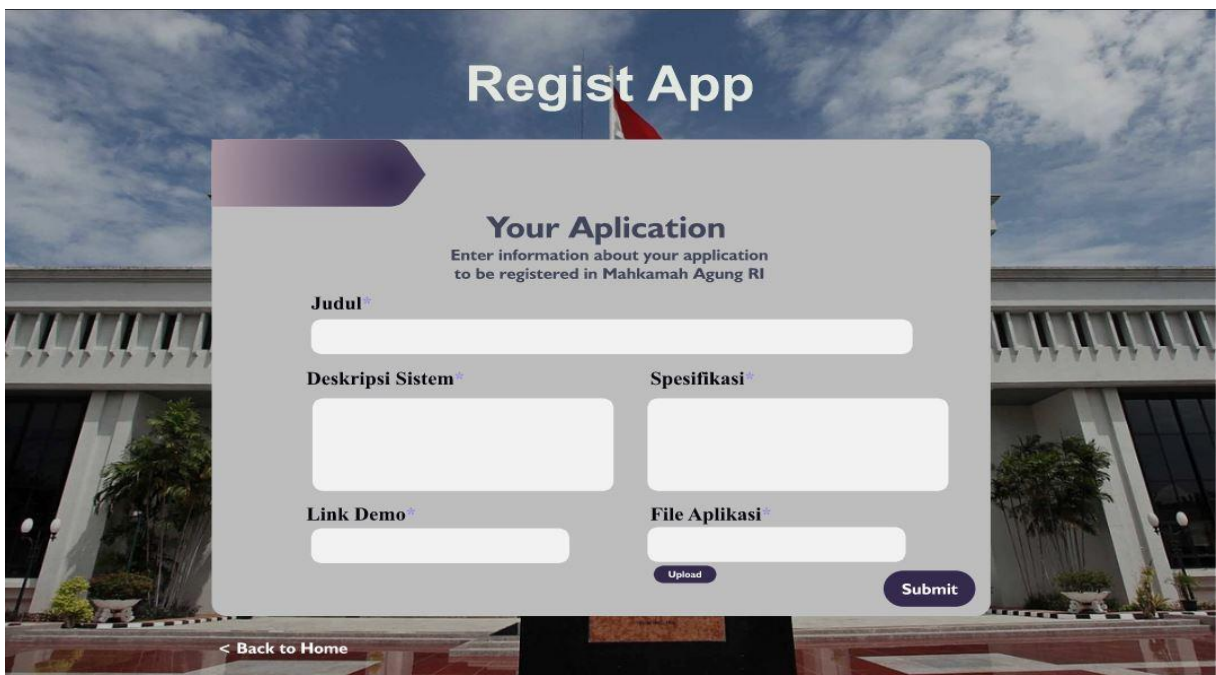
Regist App

Your Aplication
Enter information about your application to be registered in Mahkamah Agung RI

Judul*

Deskripsi Sistem*

Spesifikasi*

Link Demo*

File Aplikasi*

Upload

Submit

< Back to Home